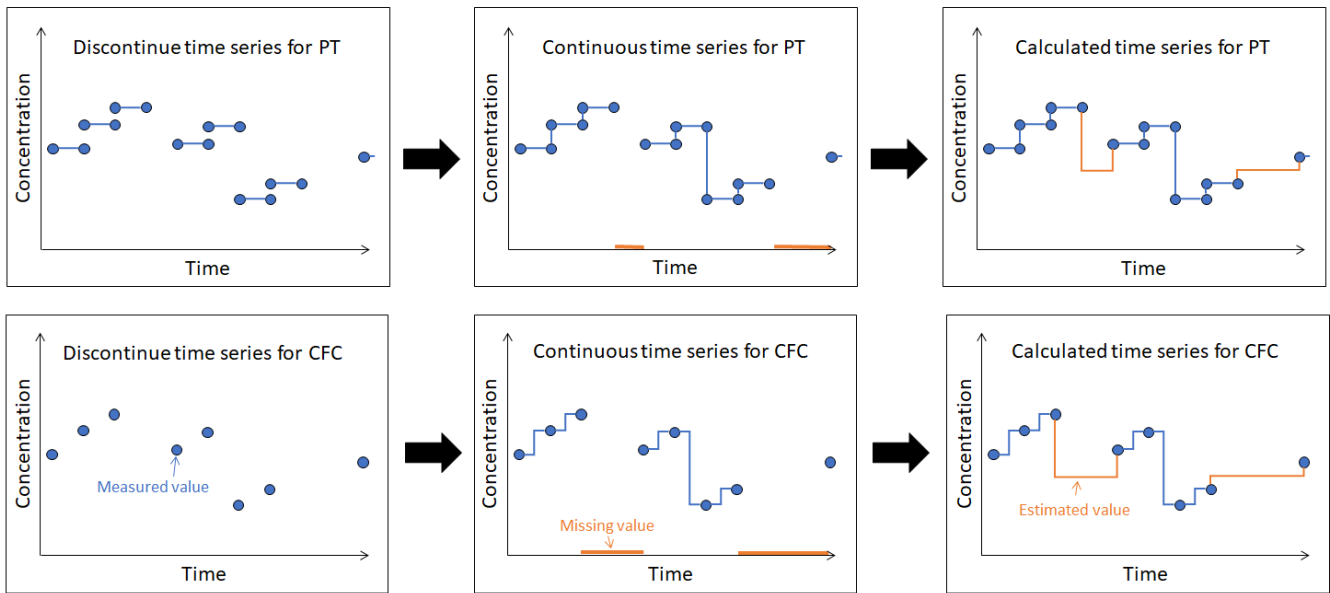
Discontinue time series for PT
Concentration
Time

Continuous time series for PT
Concentration
Time

Calculated time series for PT
Concentration
Time

Discontinue time series for CFC
Concentration
Measured value
Time

Continuous time series for CFC
Concentration
Missing value
Time

Calculated time series for CFC
Concentration
Estimated value
Time